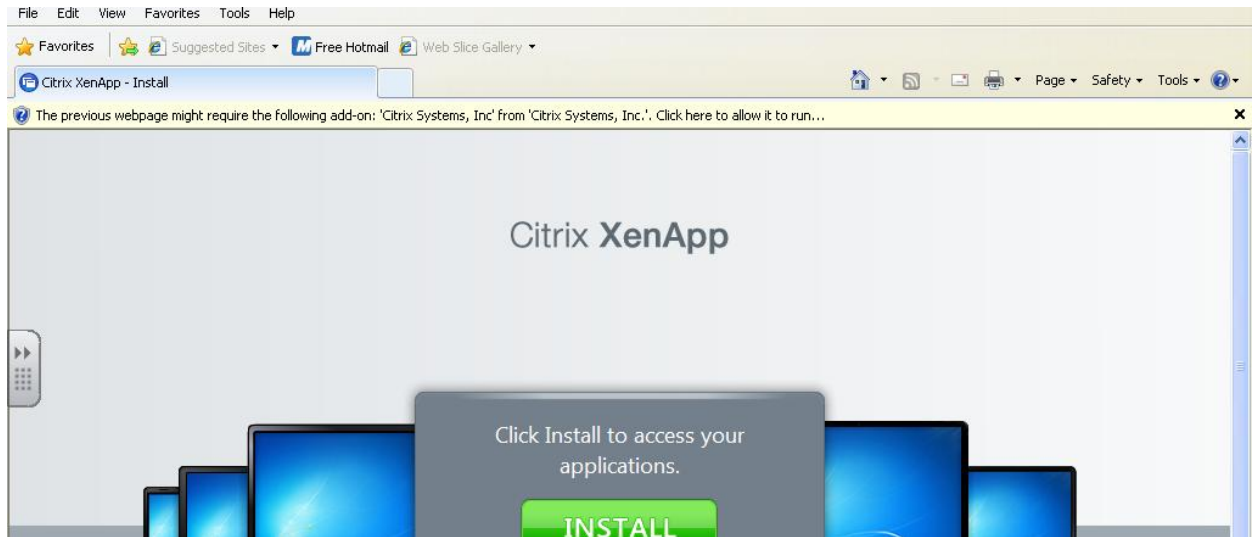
File Edit View Favorites Tools Help

Favorites | Suggested Sites ▾ Free Hotmail Web Slice Gallery ▾

Citrix XenApp - Install

Page ▾ Safety ▾ Tools ▾

The previous webpage might require the following add-on: 'Citrix Systems, Inc' from 'Citrix Systems, Inc.'. Click here to allow it to run...

Citrix XenApp

Click Install to access your applications.

INSTALL